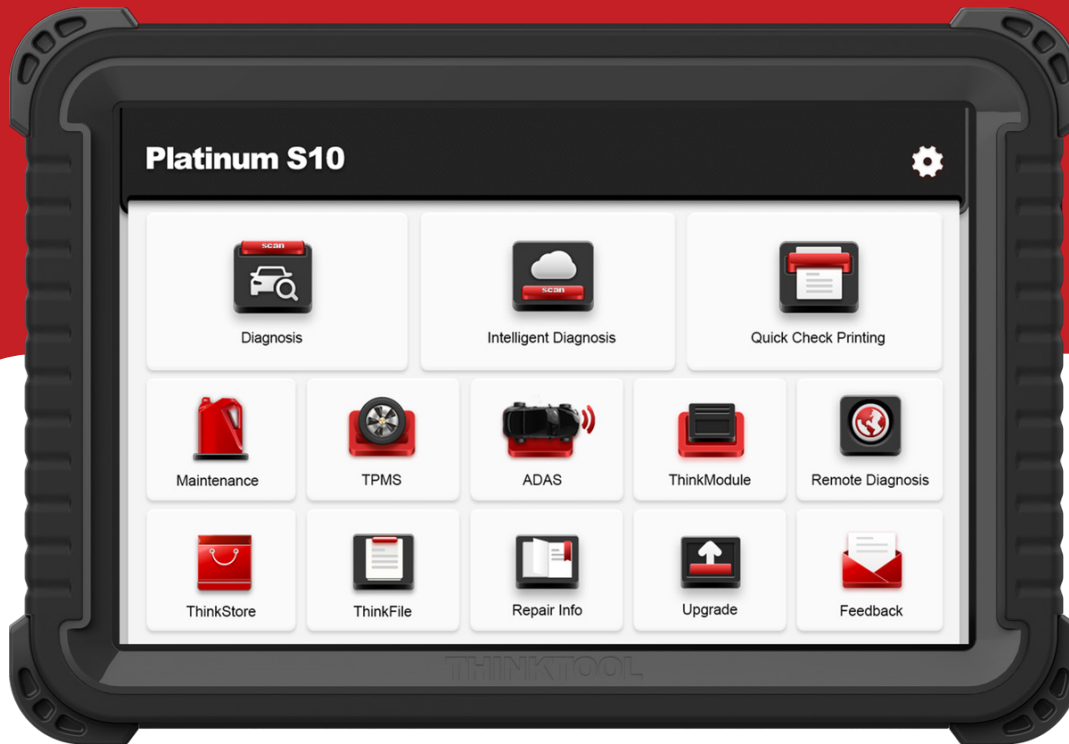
Platinum S10

scan

Diagnosis

scan

Intelligent Diagnosis

Quick Check Printing

Maintenance

TPMS

ADAS

ThinkModule

Remote Diagnosis

ThinkStore

ThinkFile

Repair Info

Upgrade

Feedback

THINKTOOL